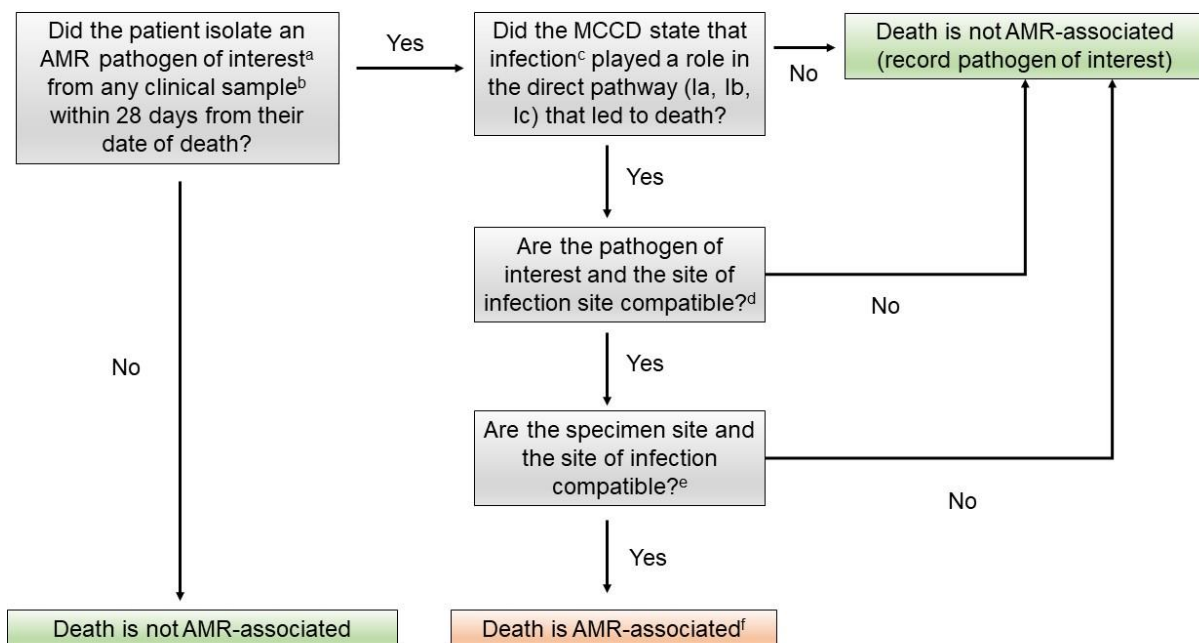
Did the patient isolate an AMR pathogen of interest$^{a}$ from any clinical sample$^{b}$ within 28 days from their date of death?

Yes

Did the MCCD state that infection$^{c}$ played a role in the direct pathway (Ia, Ib, Ic) that led to death?

No

Death is not AMR-associated (record pathogen of interest)

Yes

Are the pathogen of interest and the site of infection site compatible?$^{d}$

No

No

Yes

Are the specimen site and the site of infection compatible?$^{e}$

No

Yes

Death is not AMR-associated

Death is AMR-associated$^{f}$